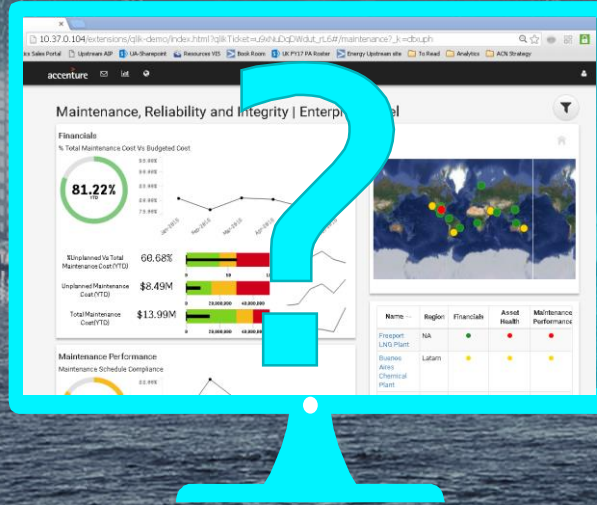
10.37.0.104/extensions/qlik-demo/index.html?qlikTicket=u9xNuDqDWdut_rL6#/maintenance?_k=dbxuph

s Sales Portal Upstream AIP UA-Sharepoint Resources VIS Book Room UK FY17 PA Roster Energy Upstream site To Read Analytics ACN Strategy

accenture

Maintenance, Reliability and Integrity | Enterpr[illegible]el

Financials

% Total Maintenance Cost Vs Budgeted Cost

81.22%
YTD

%Unplanned Vs Total Maintenance Cost(YTD) 60.68%

Unplanned Maintenance Cost (YTD) $8.49M

Total Maintenance Cost(YTD) $13.99M

0 20,000,000 40,000,000

Maintenance Performance

Maintenance Schedule Compliance

| Name | Region | Financials | Asset Health | Maintenance Performance |
|---|---|---|---|---|
| Freeport LNG Plant | NA | | | |
| Buenos Aires Chemical Plant | Latam | | | |

?